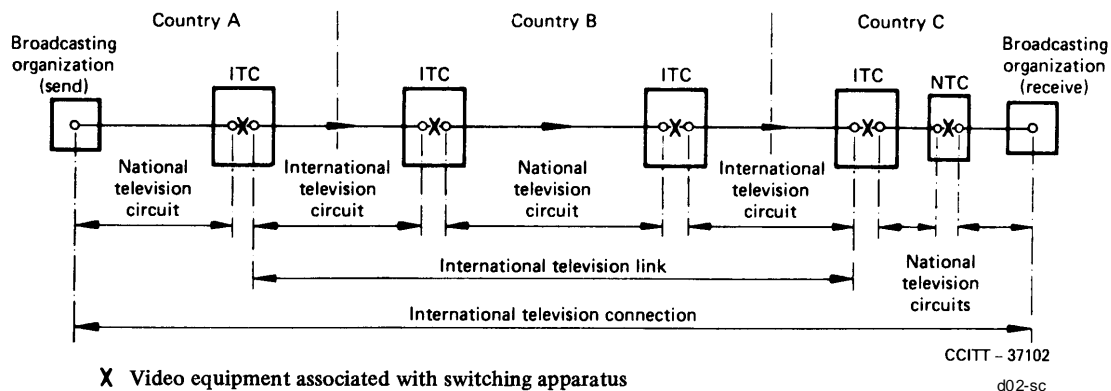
Country A

Country B

Country C

Broadcasting organization (send)

ITC

ITC

ITC

ITC

NTC

Broadcasting organization (receive)

National television circuit

International television circuit

National television circuit

International television circuit

International television link

National television circuits

International television connection

CCITT – 37102

X Video equipment associated with switching apparatus

d02-sc